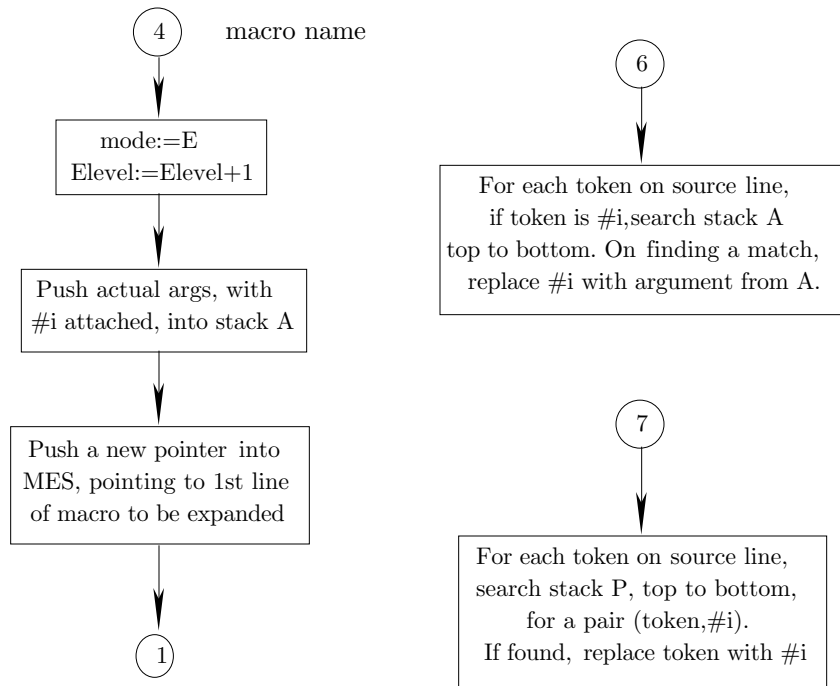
4

macro name

mode:=E
Elevel:=Elevel+1

Push actual args, with #i attached, into stack A

Push a new pointer into MES, pointing to 1st line of macro to be expanded

1

6

For each token on source line, if token is #i,search stack A top to bottom. On finding a match, replace #i with argument from A.

7

For each token on source line, search stack P, top to bottom, for a pair (token,#i). If found, replace token with #i